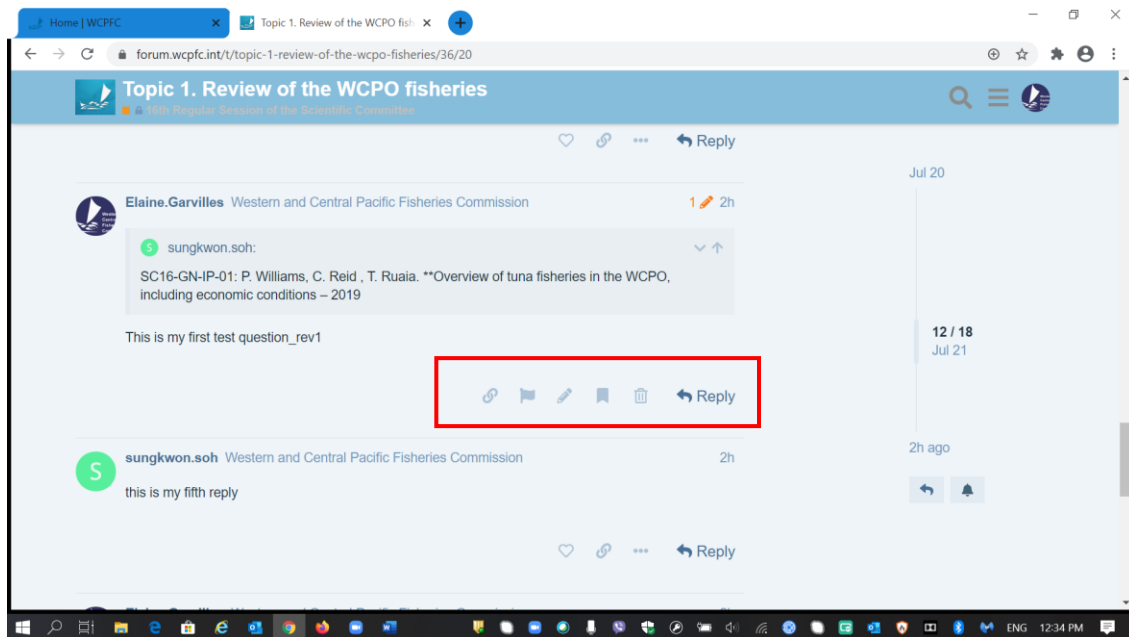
Home | WCPFC
Topic 1. Review of the WCPO fish

forum.wcpfc.int/t/topic-1-review-of-the-wcpo-fisheries/36/20

Topic 1. Review of the WCPO fisheries
16th Regular Session of the Scientific Committee

Reply

Jul 20

Elaine.Garvilles Western and Central Pacific Fisheries Commission 1 2h

sungkwon.soh:

SC16-GN-IP-01: P. Williams, C. Reid , T. Ruaia. **Overview of tuna fisheries in the WCPO, including economic conditions – 2019

This is my first test question_rev1

12 / 18
Jul 21

Reply

2h ago

sungkwon.soh Western and Central Pacific Fisheries Commission 2h

this is my fifth reply

Reply

ENG 12:34 PM